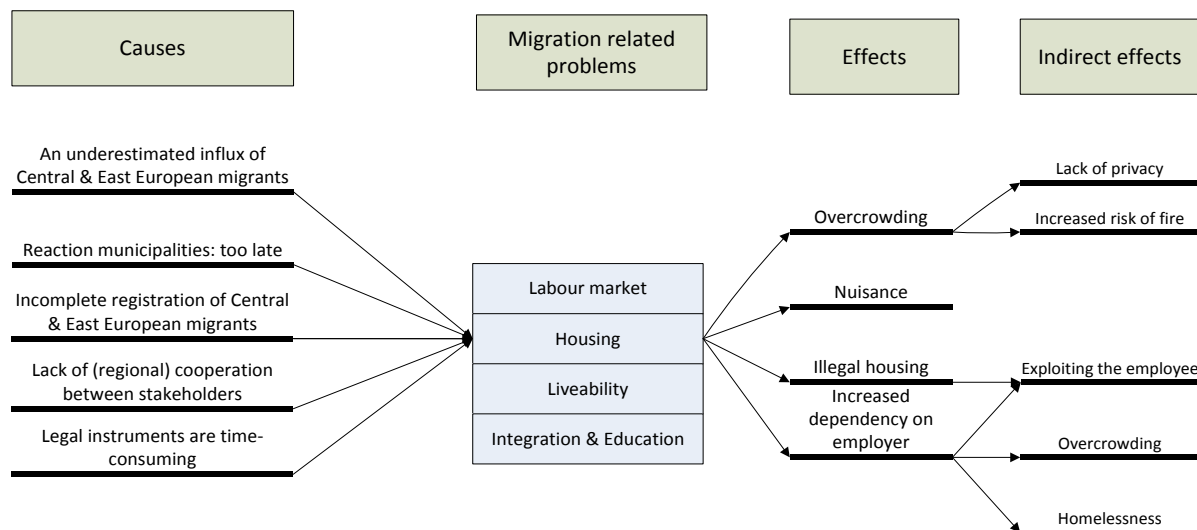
Causes

Migration related problems

Effects

Indirect effects

An underestimated influx of Central & East European migrants

Reaction municipalities: too late

Incomplete registration of Central & East European migrants

Lack of (regional) cooperation between stakeholders

Legal instruments are time-consuming

Labour market

Housing

Liveability

Integration & Education

Overcrowding

Nuisance

Illegal housing

Increased dependency on employer

Lack of privacy

Increased risk of fire

Exploiting the employee

Overcrowding

Homelessness